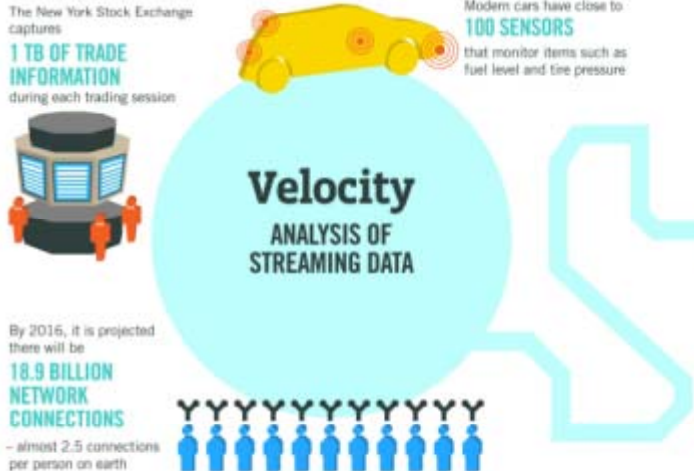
The New York Stock Exchange captures

1 TB OF TRADE INFORMATION

during each trading session

Modern cars have close to

100 SENSORS

that monitor items such as fuel level and tire pressure

Velocity

ANALYSIS OF STREAMING DATA

By 2016, it is projected there will be

18.9 BILLION NETWORK CONNECTIONS

– almost 2.5 connections per person on earth